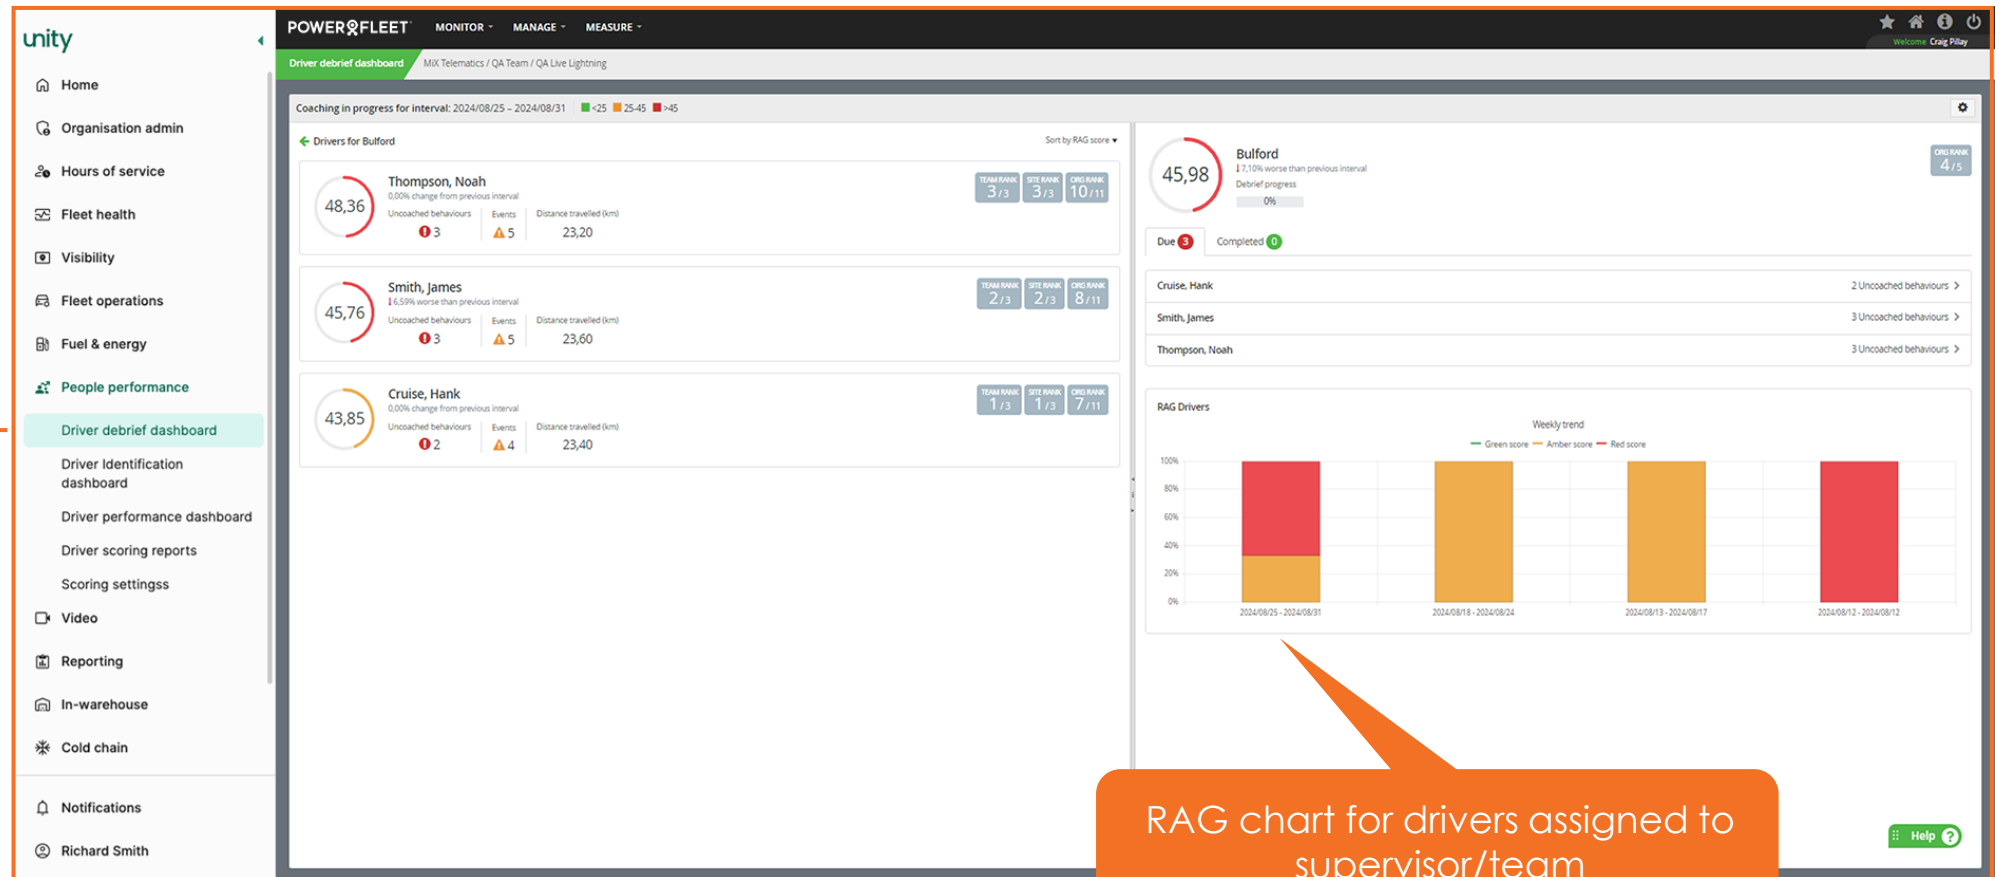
unity

Home
Organisation admin
Hours of service
Fleet health
Visibility
Fleet operations
Fuel & energy
People performance
Driver debrief dashboard
Driver Identification dashboard
Driver performance dashboard
Driver scoring reports
Scoring settingss
Video
Reporting
In-warehouse
Cold chain
Notifications
Richard Smith

POWERFLEET MONITOR MANAGE MEASURE

Welcome Craig Pillay

Driver debrief dashboard MiX Telematics / QA Team / QA Live Lightning

Coaching in progress for interval: 2024/08/25 - 2024/08/31 <25 25-45 >45

Drivers for Bulford
Sort by RAG score

48,36 Thompson, Noah
0,00% change from previous interval
Uncoached behaviours 3 Events 5 Distance travelled (km) 23,20
TEAM RANK 3/3 SITE RANK 3/3 ORG RANK 10/11

45,76 Smith, James
6,59% worse than previous interval
Uncoached behaviours 3 Events 5 Distance travelled (km) 23,60
TEAM RANK 2/3 SITE RANK 2/3 ORG RANK 8/11

43,85 Cruise, Hank
0,00% change from previous interval
Uncoached behaviours 2 Events 4 Distance travelled (km) 23,40
TEAM RANK 1/3 SITE RANK 1/3 ORG RANK 7/11

45,98 Bulford
7,10% worse than previous interval
Debrief progress
0%
ORG RANK 4/5

Due 3 Completed 0

Cruise, Hank 2 Uncoached behaviours
Smith, James 3 Uncoached behaviours
Thompson, Noah 3 Uncoached behaviours

RAG Drivers
Weekly trend
Green score Amber score Red score
100%
80%
60%
40%
20%
0%
2024/08/25 - 2024/08/31 2024/08/18 - 2024/08/24 2024/08/13 - 2024/08/17 2024/08/12 - 2024/08/12

Help

RAG chart for drivers assigned to supervisor/team